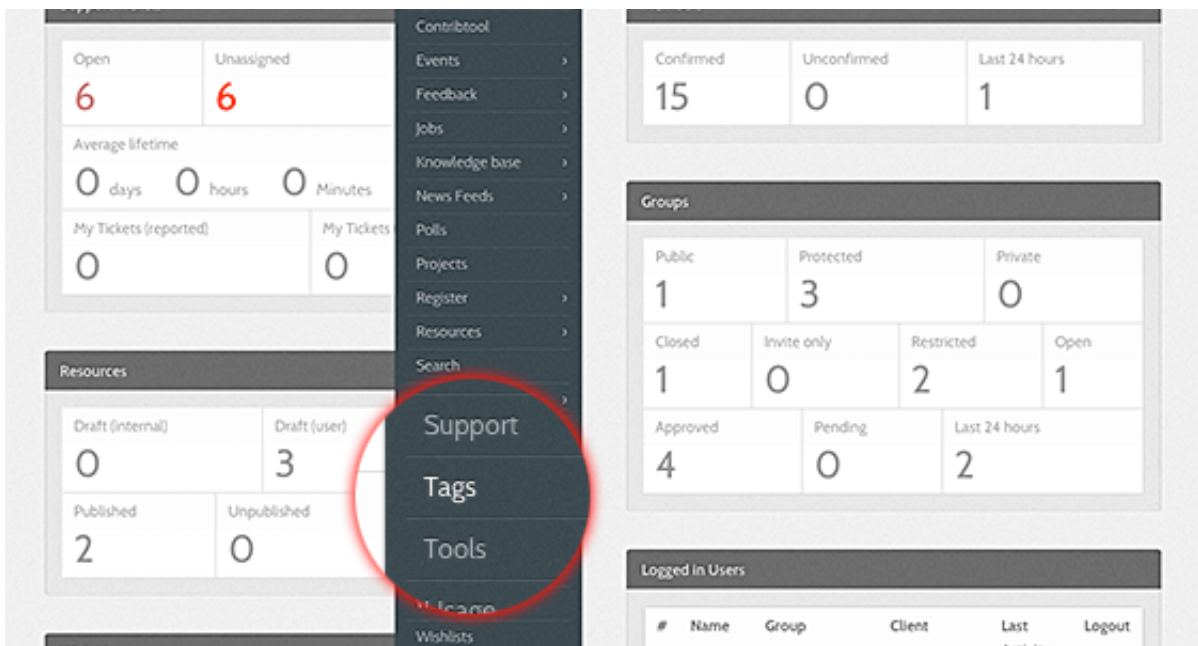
| Open | Unassigned |
|---|---|
| 6 | 6 |

Average lifetime
0 days 0 hours 0 Minutes

| My Tickets (reported) | My Tickets |
|---|---|
| 0 | 0 |

Contribtool
Events
Feedback
Jobs
Knowledge base
News Feeds
Polls
Projects
Register
Resources
Search
Support
Tags
Tools
Usage
Wishlists

| Confirmed | Unconfirmed | Last 24 hours |
|---|---|---|
| 15 | 0 | 1 |

Groups

| Public | Protected | Private |
|---|---|---|
| 1 | 3 | 0 |

| Closed | Invite only | Restricted | Open |
|---|---|---|---|
| 1 | 0 | 2 | 1 |

| Approved | Pending | Last 24 hours |
|---|---|---|
| 4 | 0 | 2 |

Resources

| Draft (internal) | Draft (user) |
|---|---|
| 0 | 3 |

| Published | Unpublished |
|---|---|
| 2 | 0 |

Logged in Users

| # | Name | Group | Client | Last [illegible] | Logout |
|---|---|---|---|---|---|